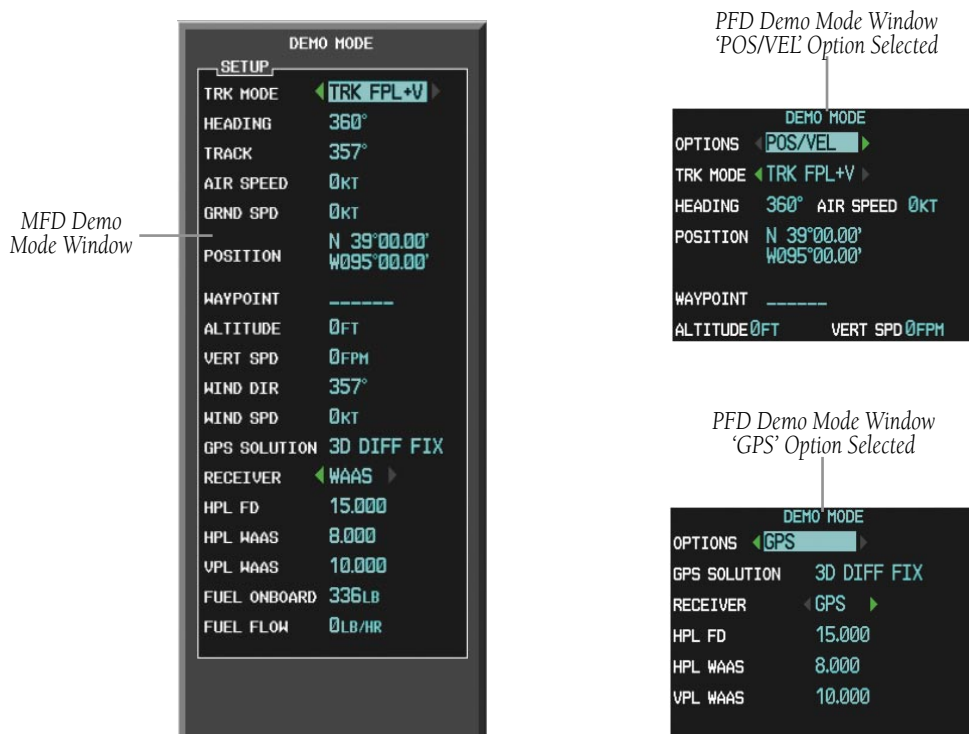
DEMO MODE

SETUP

| | |
|---|---|
| TRK MODE | TRK FPL+V |
| HEADING | 360° |
| TRACK | 357° |
| AIR SPEED | 0KT |
| GRND SPD | 0KT |
| POSITION | N 39°00.00' W095°00.00' |
| WAYPOINT | ------- |
| ALTITUDE | 0FT |
| VERT SPD | 0FPM |
| WIND DIR | 357° |
| WIND SPD | 0KT |
| GPS SOLUTION | 3D DIFF FIX |
| RECEIVER | WAAS |
| HPL FD | 15.000 |
| HPL WAAS | 8.000 |
| VPL WAAS | 10.000 |
| FUEL ONBOARD | 336LB |
| FUEL FLOW | 0LB/HR |

MFD Demo Mode Window

PFD Demo Mode Window 'POS/VEL' Option Selected

DEMO MODE

OPTIONS POS/VEL

TRK MODE TRK FPL+V

HEADING 360° AIR SPEED 0KT

POSITION N 39°00.00' W095°00.00'

WAYPOINT -------

ALTITUDE 0FT VERT SPD 0FPM

PFD Demo Mode Window 'GPS' Option Selected

DEMO MODE

| | |
|---|---|
| OPTIONS | GPS |
| GPS SOLUTION | 3D DIFF FIX |
| RECEIVER | GPS |
| HPL FD | 15.000 |
| HPL WAAS | 8.000 |
| VPL WAAS | 10.000 |